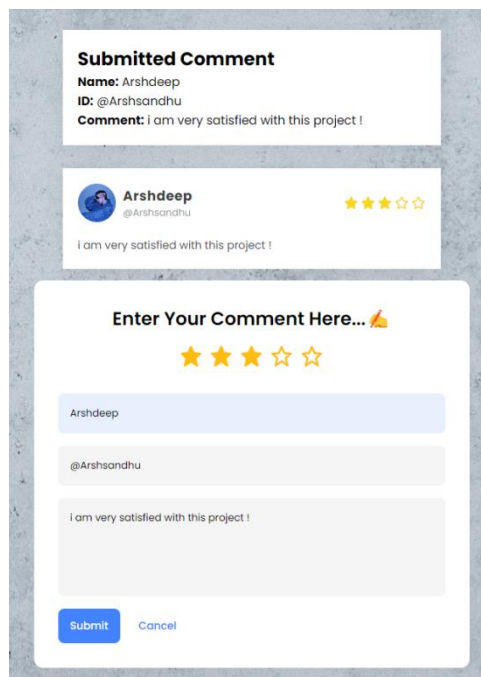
Submitted Comment
Name: Arshdeep
ID: @Arshsandhu
Comment: i am very satisfied with this project !

Arshdeep
@Arshsandhu

i am very satisfied with this project !

Enter Your Comment Here...✍️

Arshdeep

@Arshsandhu

i am very satisfied with this project !

Submit Cancel